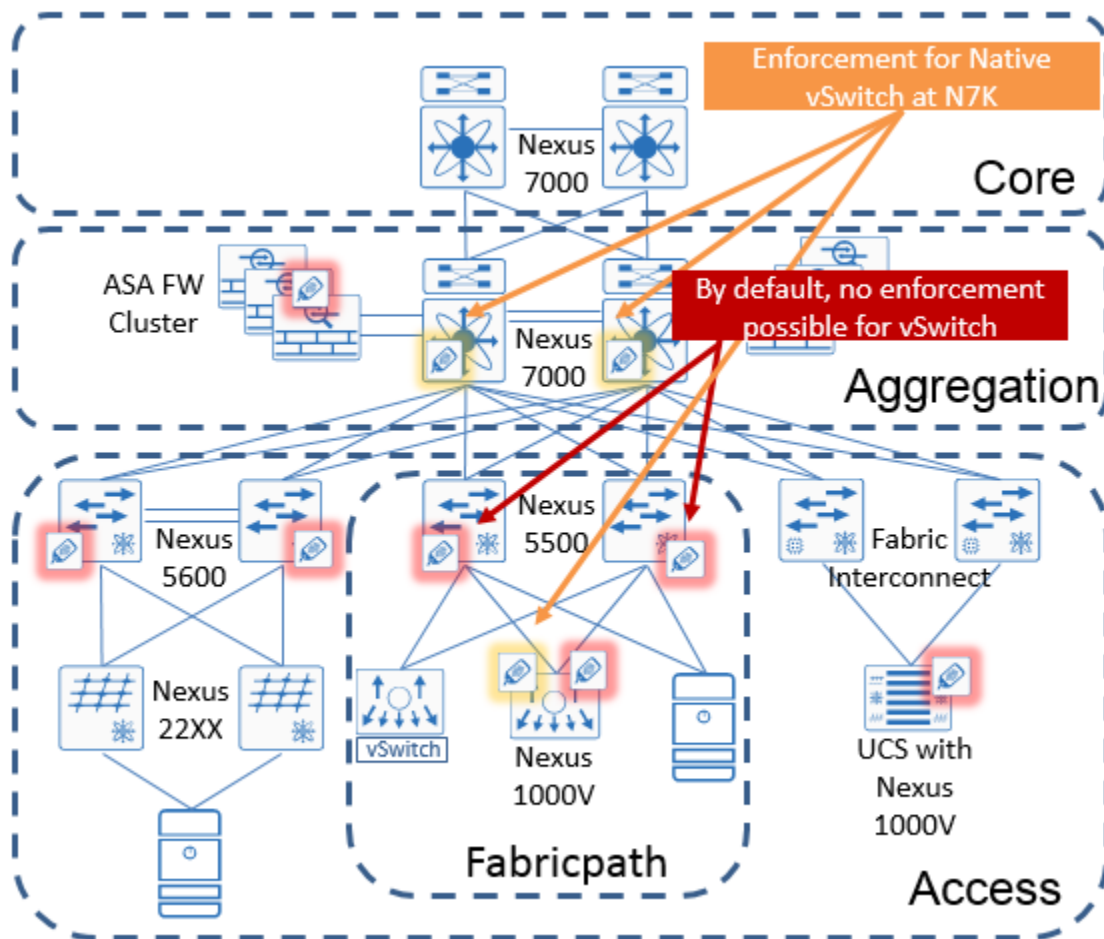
Enforcement for Native vSwitch at N7K

Nexus 7000

Core

ASA FW Cluster

By default, no enforcement possible for vSwitch

Nexus 7000

Aggregation

Nexus 5600

Nexus 5500

Fabric Interconnect

Nexus 22XX

vSwitch

Nexus 1000V

UCS with Nexus 1000V

Fabricpath

Access